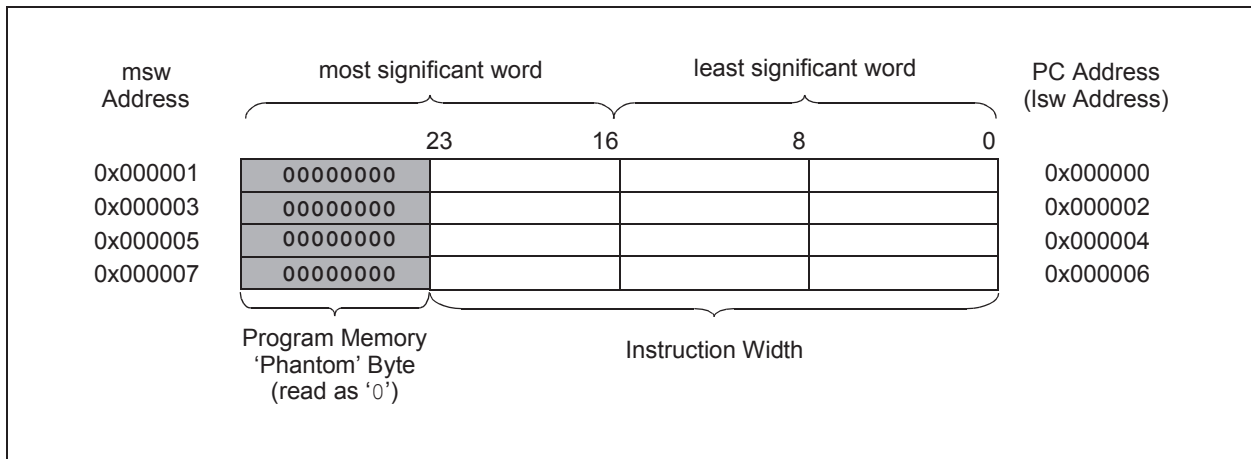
msw Address

most significant word

least significant word

PC Address (lsw Address)

23 16 8 0

| 0x000001 | 00000000 | | | | 0x000000 |
|---|---|---|---|---|---|
| 0x000003 | 00000000 | | | | 0x000002 |
| 0x000005 | 00000000 | | | | 0x000004 |
| 0x000007 | 00000000 | | | | 0x000006 |

Program Memory 'Phantom' Byte (read as '0')

Instruction Width